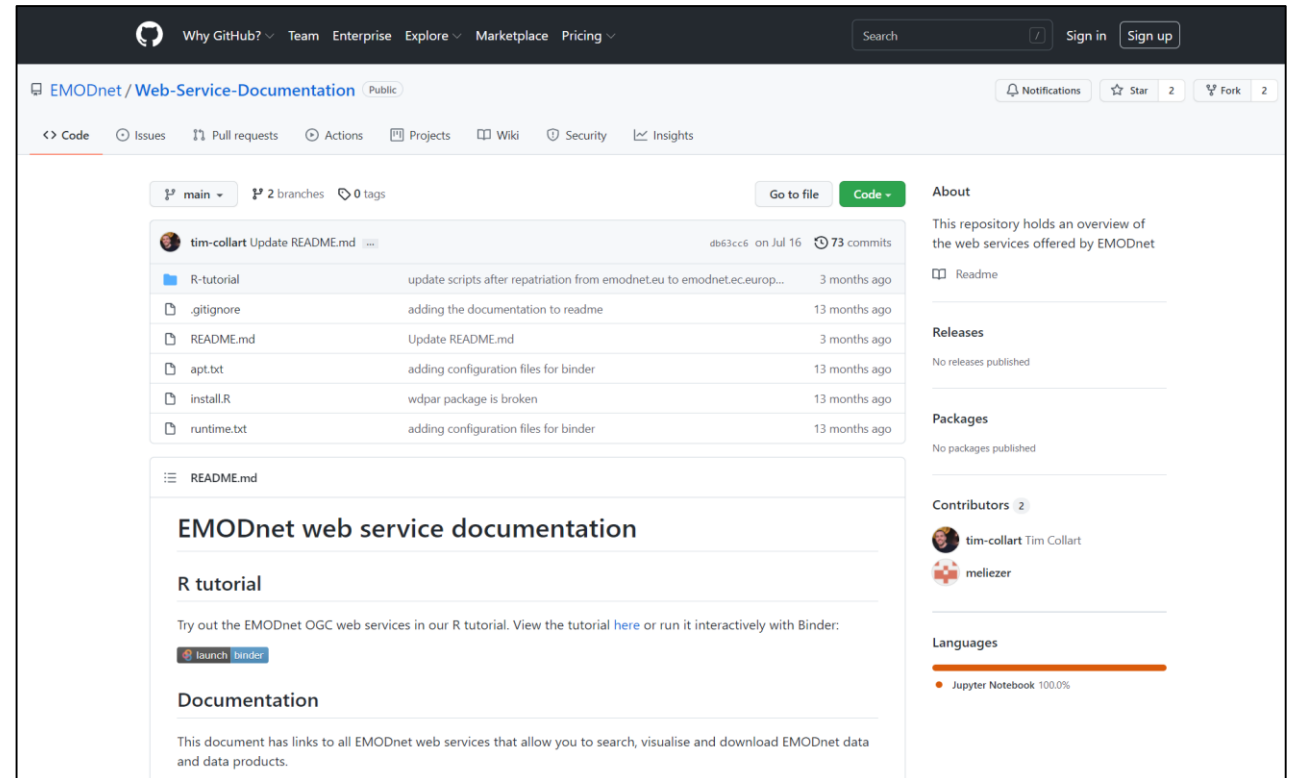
Why GitHub? Team Enterprise Explore Marketplace Pricing

Search /

Sign in Sign up

EMODnet / Web-Service-Documentation Public

Notifications Star 2 Fork 2

Code Issues Pull requests Actions Projects Wiki Security Insights

main 2 branches 0 tags

Go to file Code

tim-collart Update README.md ... db63cc6 on Jul 16 73 commits

| | | |
|---|---|---|
| R-tutorial | update scripts after repatriation from emodnet.eu to emodnet.ec.europ... | 3 months ago |
| .gitignore | adding the documentation to readme | 13 months ago |
| README.md | Update README.md | 3 months ago |
| apt.txt | adding configuration files for binder | 13 months ago |
| install.R | wdpar package is broken | 13 months ago |
| runtime.txt | adding configuration files for binder | 13 months ago |

README.md

EMODnet web service documentation

R tutorial

Try out the EMODnet OGC web services in our R tutorial. View the tutorial here or run it interactively with Binder:

launch binder

Documentation

This document has links to all EMODnet web services that allow you to search, visualise and download EMODnet data and data products.

About

This repository holds an overview of the web services offered by EMODnet

Readme

Releases

No releases published

Packages

No packages published

Contributors 2

tim-collart Tim Collart

meliezer

Languages

Jupyter Notebook 100.0%